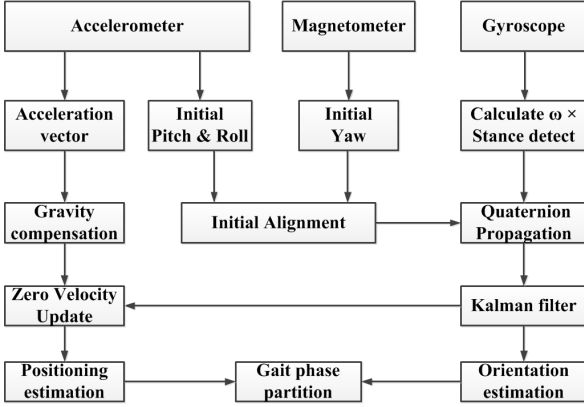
Accelerometer

Magnetometer

Gyroscope

Acceleration vector

Initial Pitch & Roll

Initial Yaw

Calculate ω × Stance detect

Gravity compensation

Initial Alignment

Quaternion Propagation

Zero Velocity Update

Kalman filter

Positioning estimation

Gait phase partition

Orientation estimation